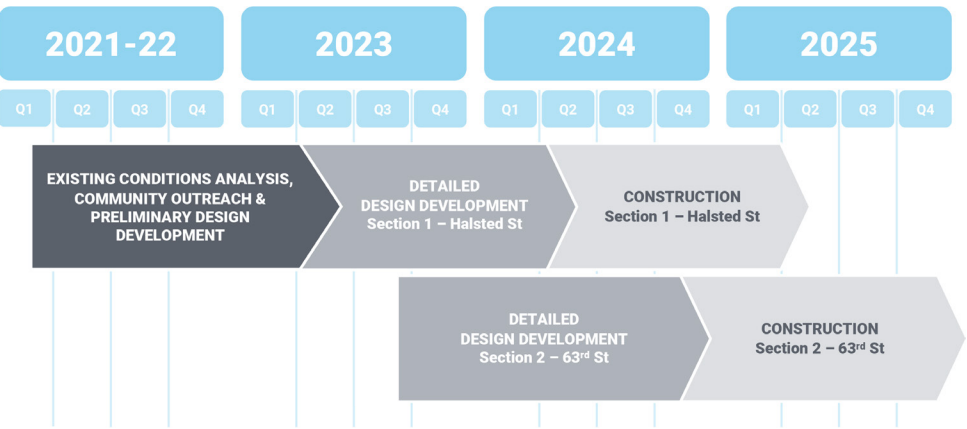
2021-22

2023

2024

2025

Q1 Q2 Q3 Q4 Q1 Q2 Q3 Q4 Q1 Q2 Q3 Q4 Q1 Q2 Q3 Q4

EXISTING CONDITIONS ANALYSIS, COMMUNITY OUTREACH & PRELIMINARY DESIGN DEVELOPMENT

DETAILED DESIGN DEVELOPMENT Section 1 – Halsted St

CONSTRUCTION Section 1 – Halsted St

DETAILED DESIGN DEVELOPMENT Section 2 – 63$^{rd}$ St

CONSTRUCTION Section 2 – 63$^{rd}$ St